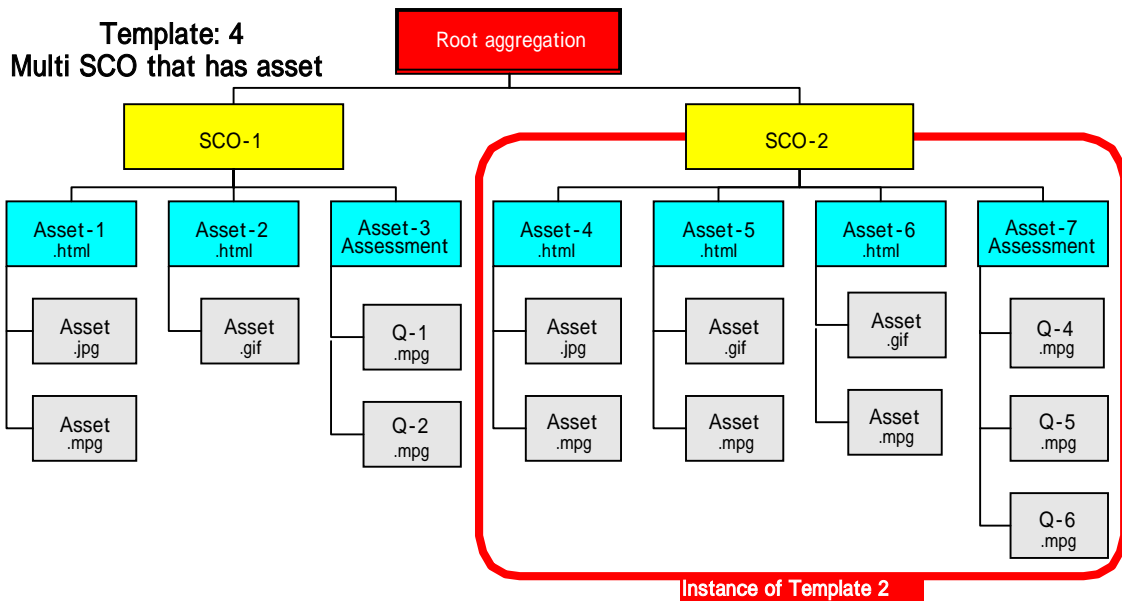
Template: 4
Multi SCO that has asset

Root aggregation

SCO-1

SCO-2

Asset-1
.html

Asset-2
.html

Asset-3
Assessment

Asset-4
.html

Asset-5
.html

Asset-6
.html

Asset-7
Assessment

Asset
.jpg

Asset
.gif

Q-1
.mpg

Asset
.jpg

Asset
.gif

Asset
.gif

Q-4
.mpg

Asset
.mpg

Q-2
.mpg

Asset
.mpg

Asset
.mpg

Asset
.mpg

Q-5
.mpg

Q-6
.mpg

Instance of Template 2